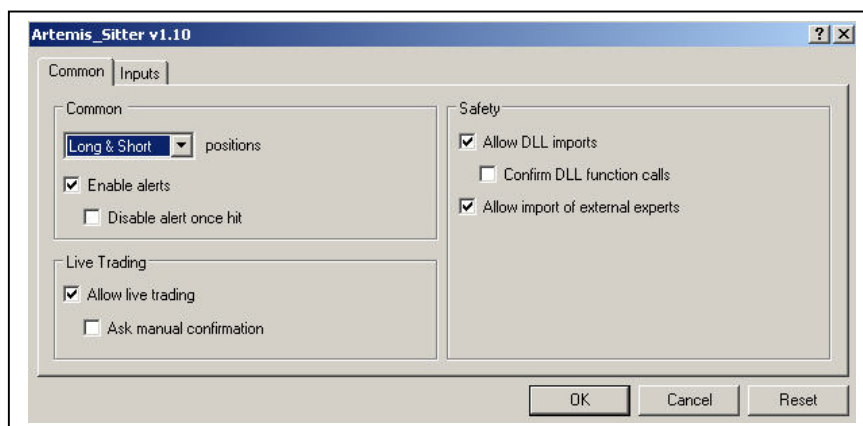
Artemis_Sitter v1.10

?
X

Common
Inputs

Common

Long & Short
positions

Enable alerts

Disable alert once hit

Live Trading

Allow live trading

Ask manual confirmation

Safety

Allow DLL imports

Confirm DLL function calls

Allow import of external experts

OK
Cancel
Reset